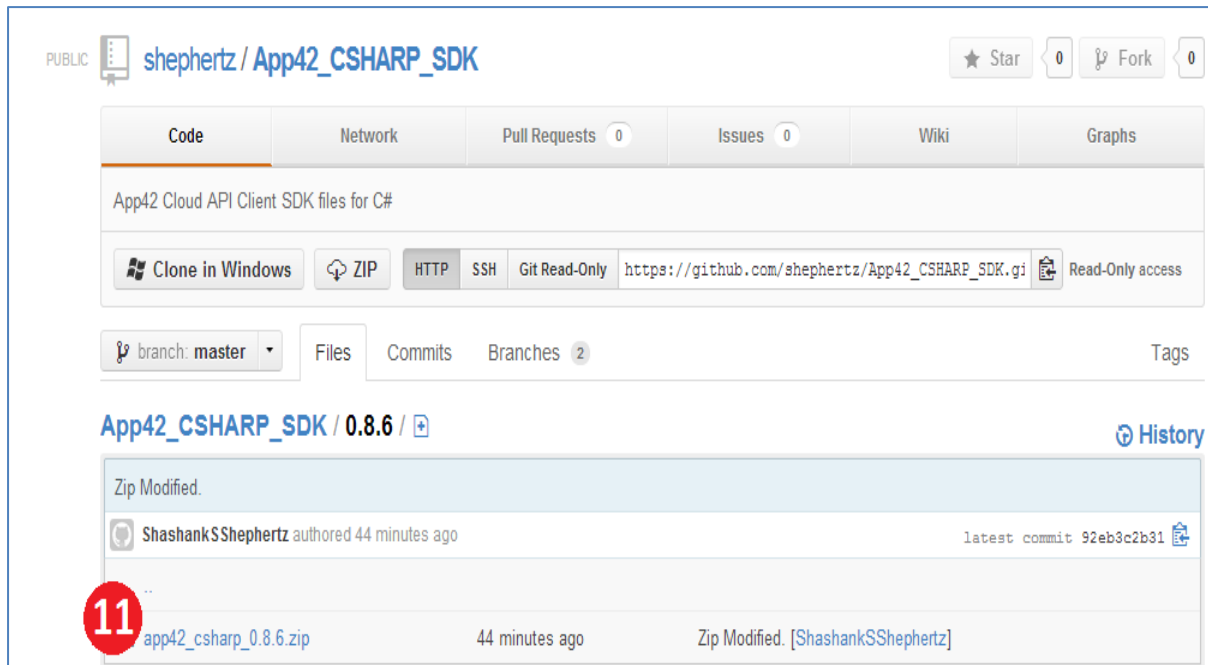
PUBLIC shephertz / App42_CSHARP_SDK

Star 0 Fork 0

Code | Network | Pull Requests 0 | Issues 0 | Wiki | Graphs

App42 Cloud API Client SDK files for C#

Clone in Windows ZIP HTTP SSH Git Read-Only https://github.com/shephertz/App42_CSHARP_SDK.gi Read-Only access

branch: master Files Commits Branches 2 Tags

App42_CSHARP_SDK / 0.8.6 /

History

Zip Modified.

ShashankSShephertz authored 44 minutes ago latest commit 92eb3c2b31

..

11 app42_csharp_0.8.6.zip 44 minutes ago Zip Modified. [ShashankSShephertz]